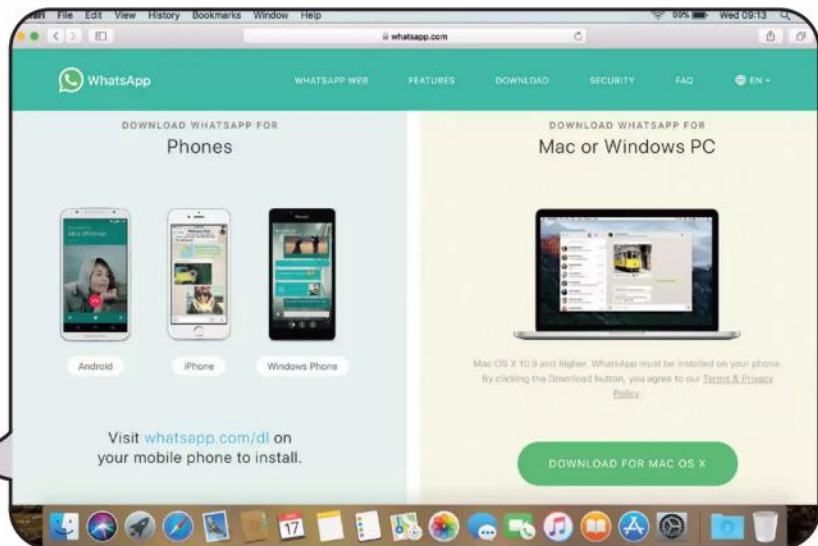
ari File Edit View History Bookmarks Window Help

99% Wed 09:13

whatsapp.com

WhatsApp

WHATSAPP WEB FEATURES DOWNLOAD SECURITY FAQ EN

DOWNLOAD WHATSAPP FOR
Phones

Android iPhone Windows Phone

Visit whatsapp.com/dl on your mobile phone to install.

DOWNLOAD WHATSAPP FOR
Mac or Windows PC

Mac OS X 10.9 and higher. WhatsApp must be installed on your phone. By clicking the Download button, you agree to our Terms & Privacy Policy.

DOWNLOAD FOR MAC OS X

17